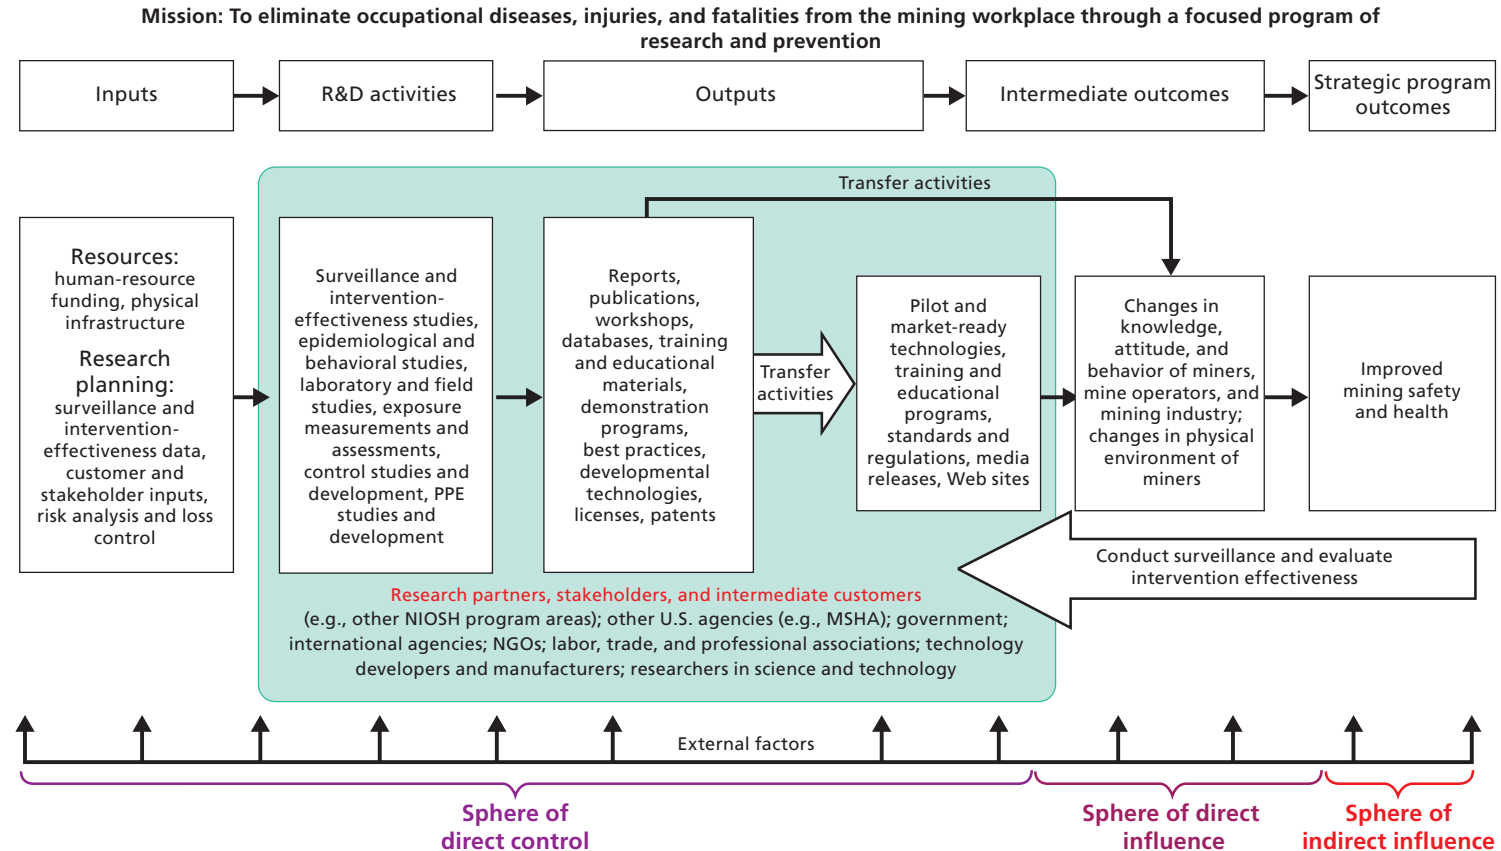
Mission: To eliminate occupational diseases, injuries, and fatalities from the mining workplace through a focused program of research and prevention

Inputs

R&D activities

Outputs

Intermediate outcomes

Strategic program outcomes

Transfer activities

Resources: human-resource funding, physical infrastructure

Research planning: surveillance and intervention-effectiveness data, customer and stakeholder inputs, risk analysis and loss control

Surveillance and intervention-effectiveness studies, epidemiological and behavioral studies, laboratory and field studies, exposure measurements and assessments, control studies and development, PPE studies and development

Reports, publications, workshops, databases, training and educational materials, demonstration programs, best practices, developmental technologies, licenses, patents

Transfer activities

Pilot and market-ready technologies, training and educational programs, standards and regulations, media releases, Web sites

Changes in knowledge, attitude, and behavior of miners, mine operators, and mining industry; changes in physical environment of miners

Improved mining safety and health

Conduct surveillance and evaluate intervention effectiveness

Research partners, stakeholders, and intermediate customers (e.g., other NIOSH program areas); other U.S. agencies (e.g., MSHA); government; international agencies; NGOs; labor, trade, and professional associations; technology developers and manufacturers; researchers in science and technology

External factors

Sphere of direct control

Sphere of direct influence

Sphere of indirect influence